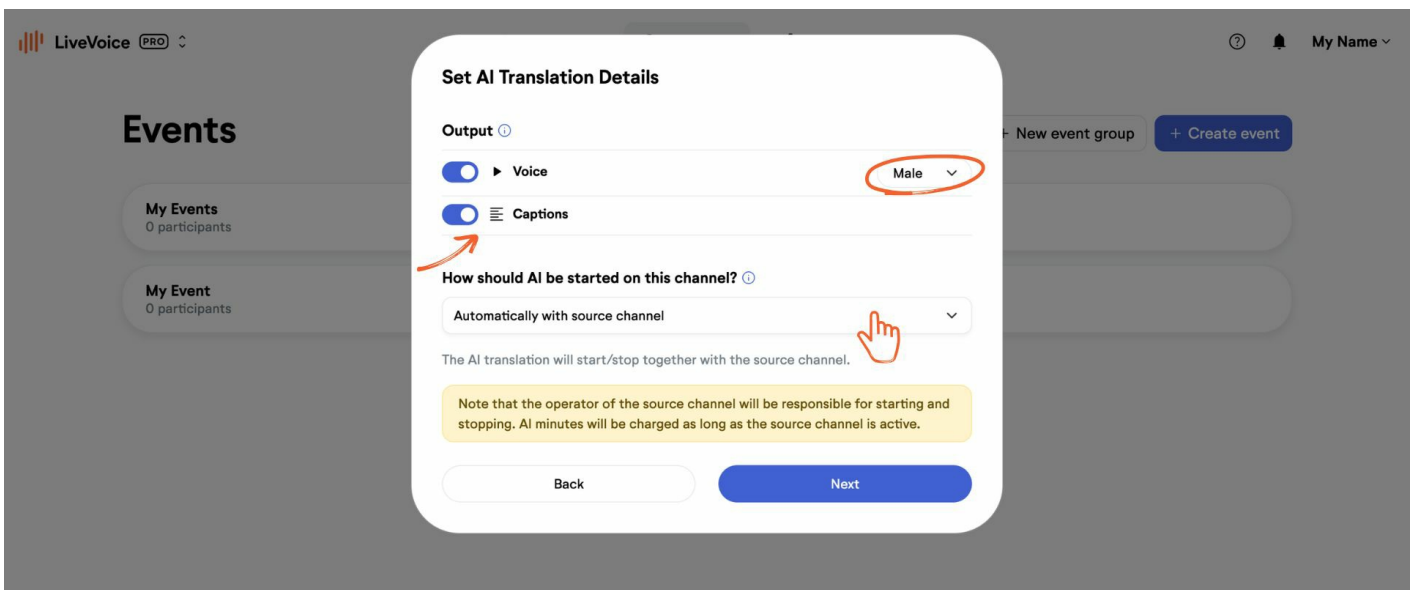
LiveVoice PRO

My Name

Events

+ New event group

+ Create event

My Events
0 participants

My Event
0 participants

Set AI Translation Details

Output

Voice

Male

Captions

How should AI be started on this channel?

Automatically with source channel

The AI translation will start/stop together with the source channel.

Note that the operator of the source channel will be responsible for starting and stopping. AI minutes will be charged as long as the source channel is active.

Back

Next